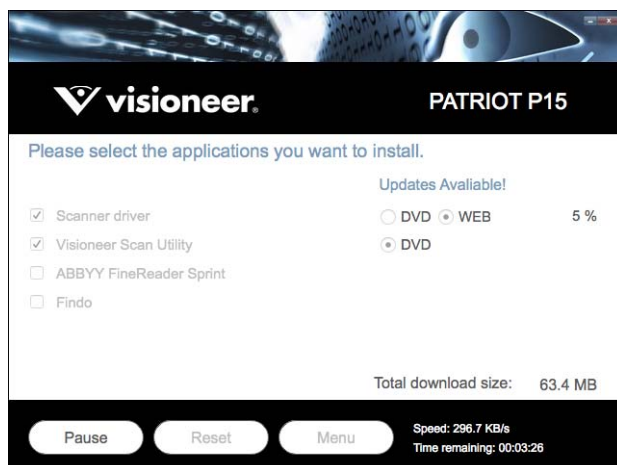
visioneer.

PATRIOT P15

Please select the applications you want to install.

Updates Avaliable!

Scanner driver

DVD WEB

5 %

Visioneer Scan Utility

DVD

ABBYY FineReader Sprint

Findo

Total download size: 63.4 MB

Pause

Reset

Menu

Speed: 296.7 KB/s
Time remaining: 00:03:26